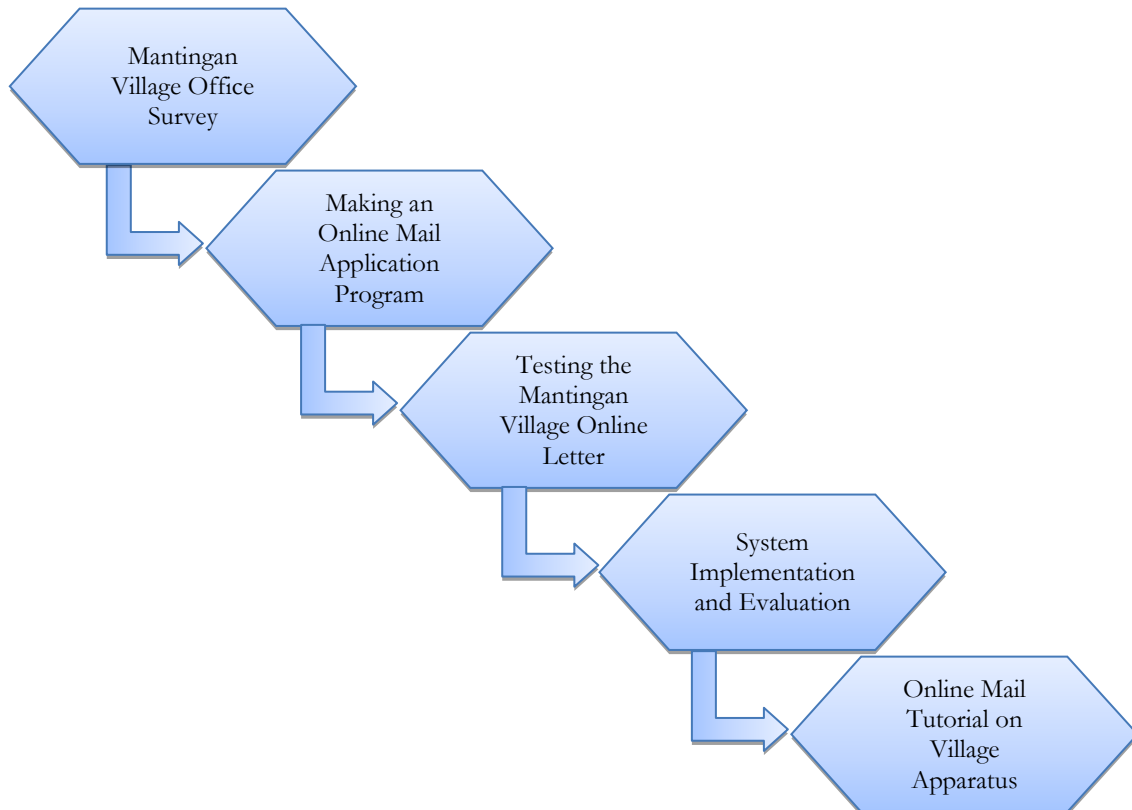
Mantingan Village Office Survey

Making an Online Mail Application Program

Testing the Mantingan Village Online Letter

System Implementation and Evaluation

Online Mail Tutorial on Village Apparatus